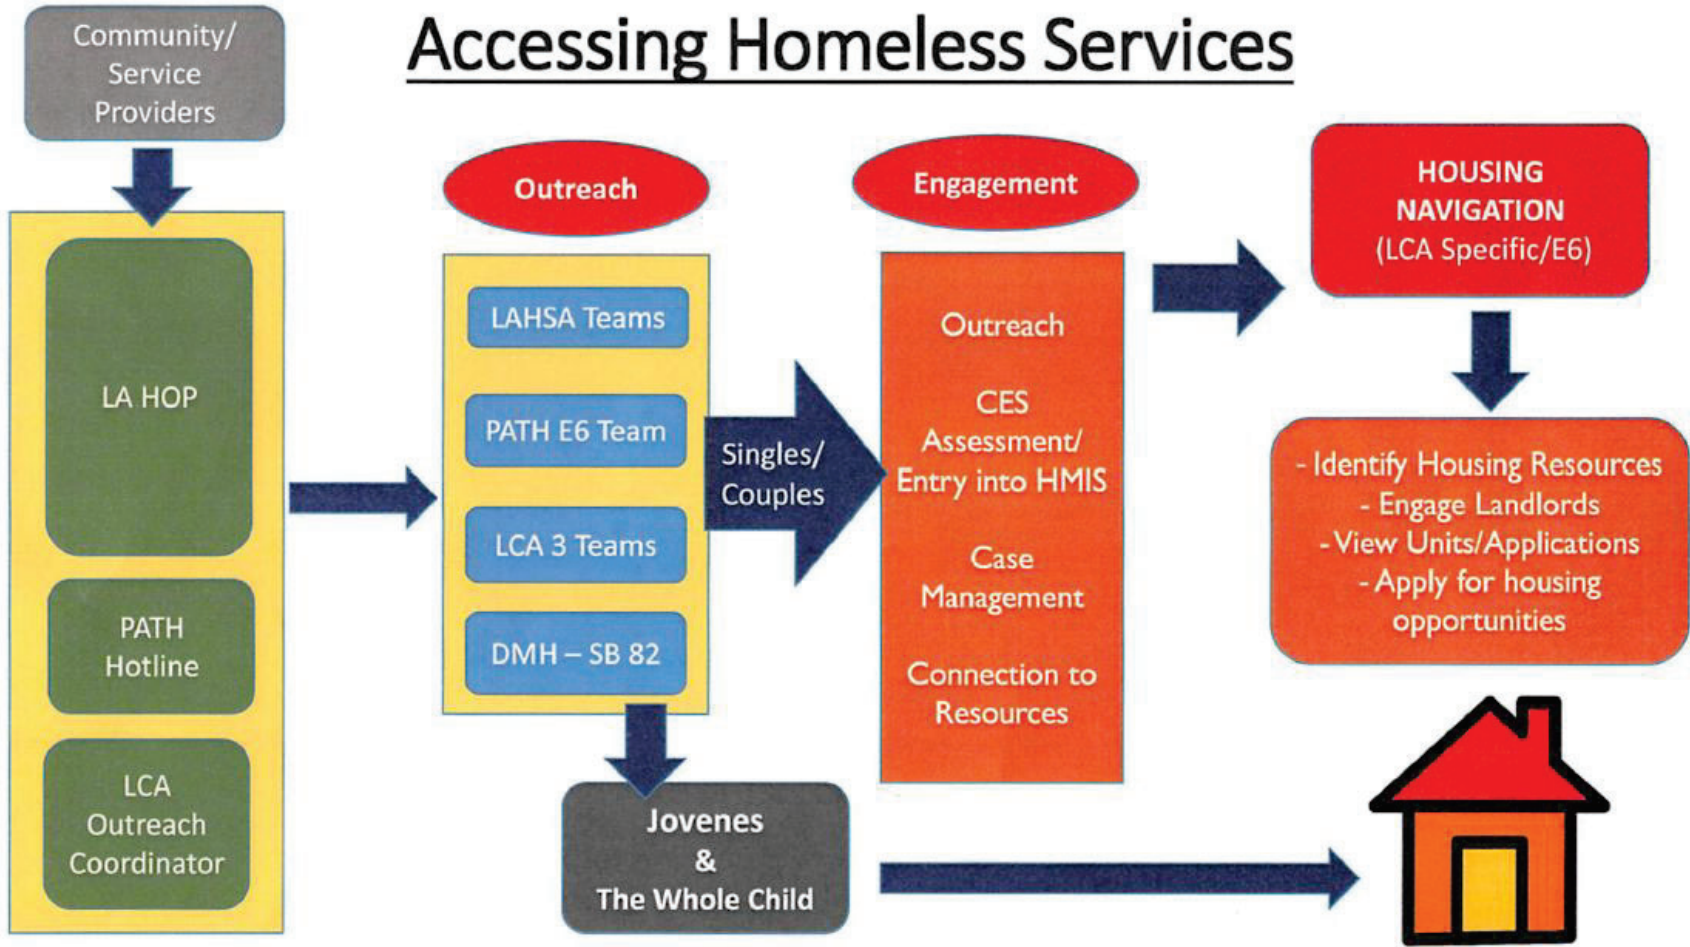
Community/ Service Providers

Accessing Homeless Services

LA HOP

PATH Hotline

LCA Outreach Coordinator

Outreach

LAHSA Teams

PATH E6 Team

LCA 3 Teams

DMH – SB 82

Singles/ Couples

Jovenes & The Whole Child

Engagement

Outreach

CES Assessment/ Entry into HMIS

Case Management

Connection to Resources

HOUSING NAVIGATION (LCA Specific/E6)

- Identify Housing Resources
- Engage Landlords
- View Units/Applications
- Apply for housing opportunities